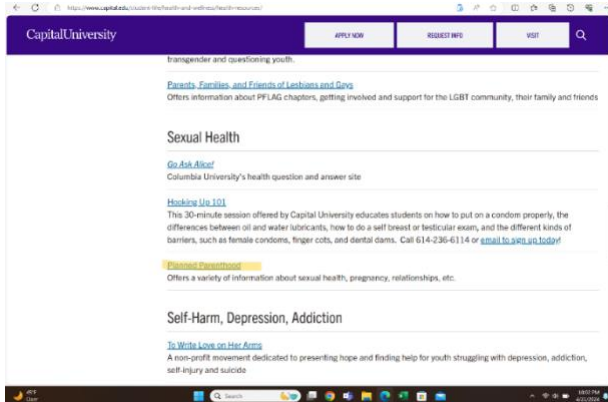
https://www.capital.edu/student-life/health-and-wellness/health-resources/

CapitalUniversity

APPLY NOW

REQUEST INFO

VISIT

transgender and questioning youth.

Parents, Families, and Friends of Lesbians and Gays
Offers information about PFLAG chapters, getting involved and support for the LGBT community, their family and friends

Sexual Health

Go Ask Alice!
Columbia University's health question and answer site

Hooking Up 101
This 30-minute session offered by Capital University educates students on how to put on a condom properly, the differences between oil and water lubricants, how to do a self breast or testicular exam, and the different kinds of barriers, such as female condoms, finger cots, and dental dams. Call 614-236-6114 or email to sign up today!

Planned Parenthood
Offers a variety of information about sexual health, pregnancy, relationships, etc.

Self-Harm, Depression, Addiction

To Write Love on Her Arms
A non-profit movement dedicated to presenting hope and finding help for youth struggling with depression, addiction, self-injury and suicide

Search

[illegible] PM
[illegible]